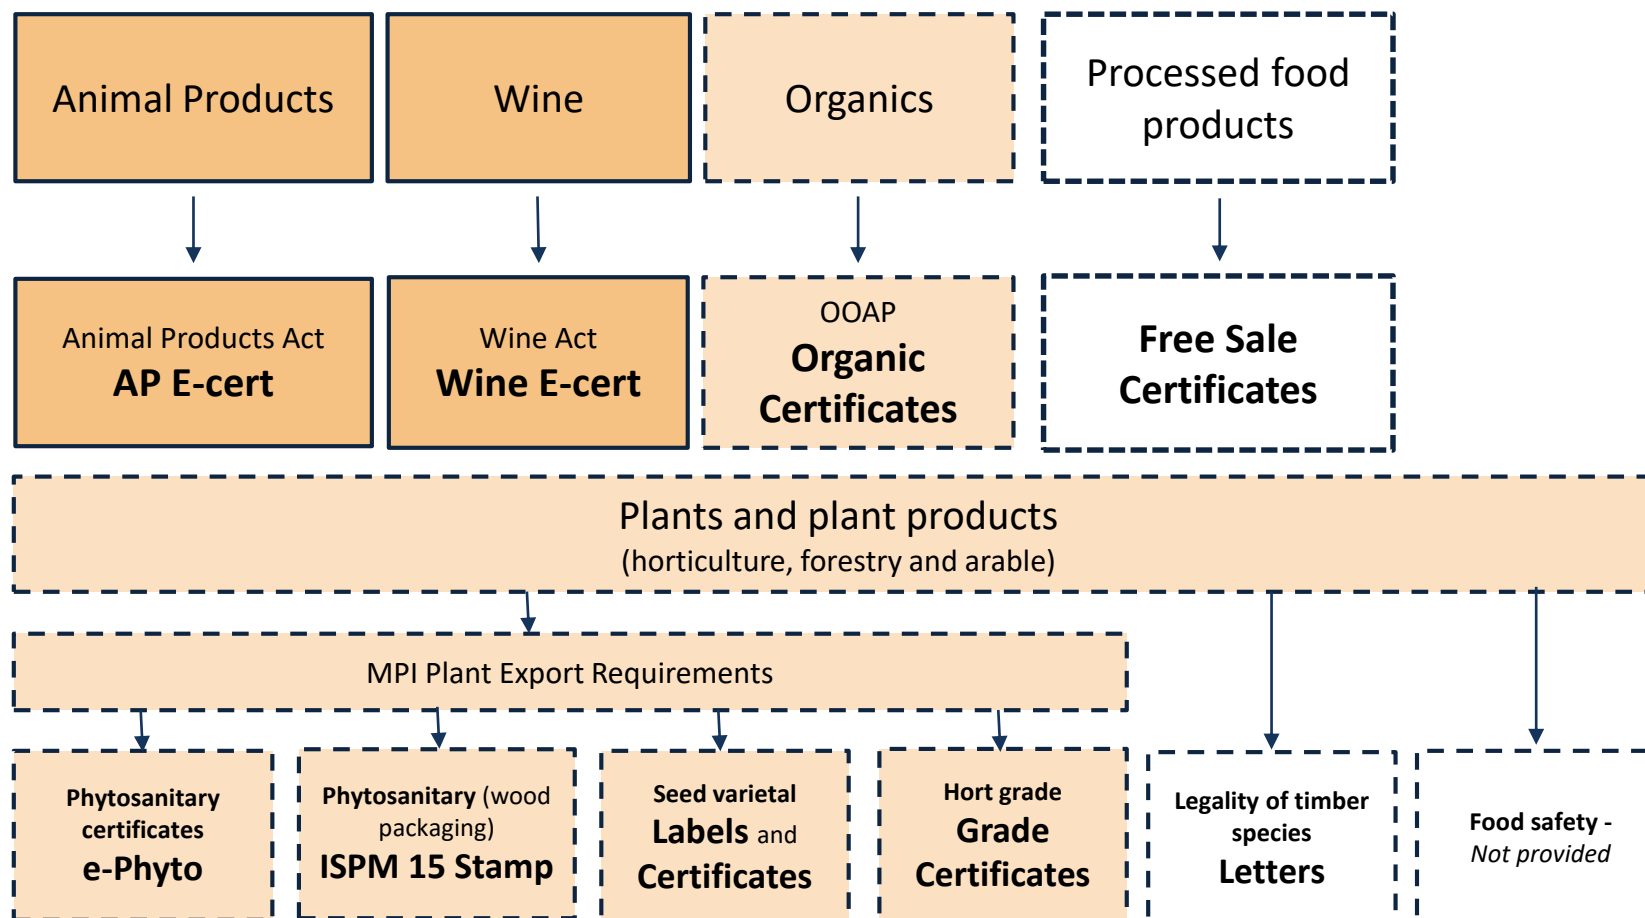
Animal Products

Wine

Organics

Processed food products

Animal Products Act
AP E-cert

Wine Act
Wine E-cert

OOAP
Organic Certificates

Free Sale Certificates

Plants and plant products
(horticulture, forestry and arable)

MPI Plant Export Requirements

Phytosanitary certificates
e-Phyto

Phytosanitary (wood packaging)
ISPM 15 Stamp

Seed varietal
Labels and Certificates

Hort grade
Grade Certificates

Legality of timber species
Letters

Food safety -
Not provided